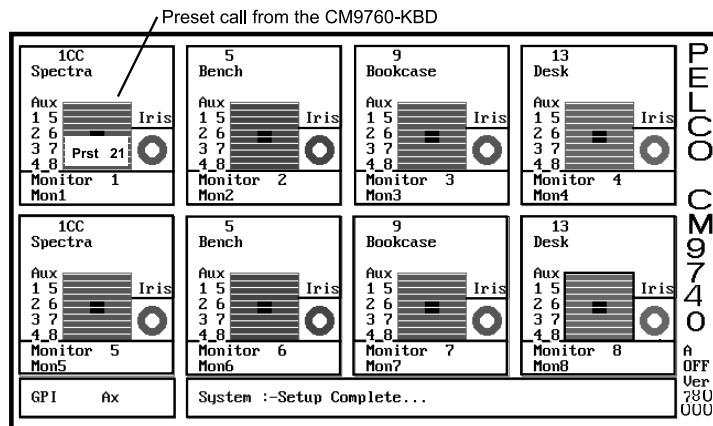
Preset call from the CM9760-KBD

1CC
Spectra
Aux
1 5
2 6
3 7
4 8
Iris
Prst 21
Monitor 1
Mon1

5
Bench
Aux
1 5
2 6
3 7
4 8
Iris
Monitor 2
Mon2

9
Bookcase
Aux
1 5
2 6
3 7
4 8
Iris
Monitor 3
Mon3

13
Desk
Aux
1 5
2 6
3 7
4 8
Iris
Monitor 4
Mon4

1CC
Spectra
Aux
1 5
2 6
3 7
4 8
Iris
Monitor 5
Mon5

5
Bench
Aux
1 5
2 6
3 7
4 8
Iris
Monitor 6
Mon6

9
Bookcase
Aux
1 5
2 6
3 7
4 8
Iris
Monitor 7
Mon7

13
Desk
Aux
1 5
2 6
3 7
4 8
Iris
Monitor 8
Mon8

PELCO CM9740

A
OFF
Ver
780
000

GPI Ax

System :-Setup Complete...